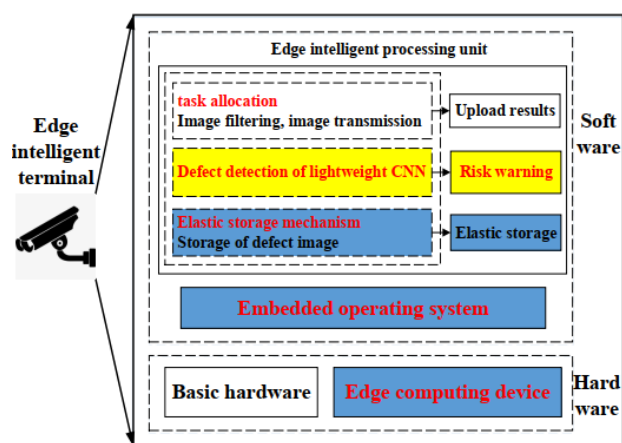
Edge intelligent terminal

Edge intelligent processing unit

task allocation
Image filtering, image transmission

Upload results

Soft ware

Defect detection of lightweight CNN

Risk warning

Elastic storage mechanism
Storage of defect image

Elastic storage

Embedded operating system

Basic hardware

Edge computing device

Hard ware